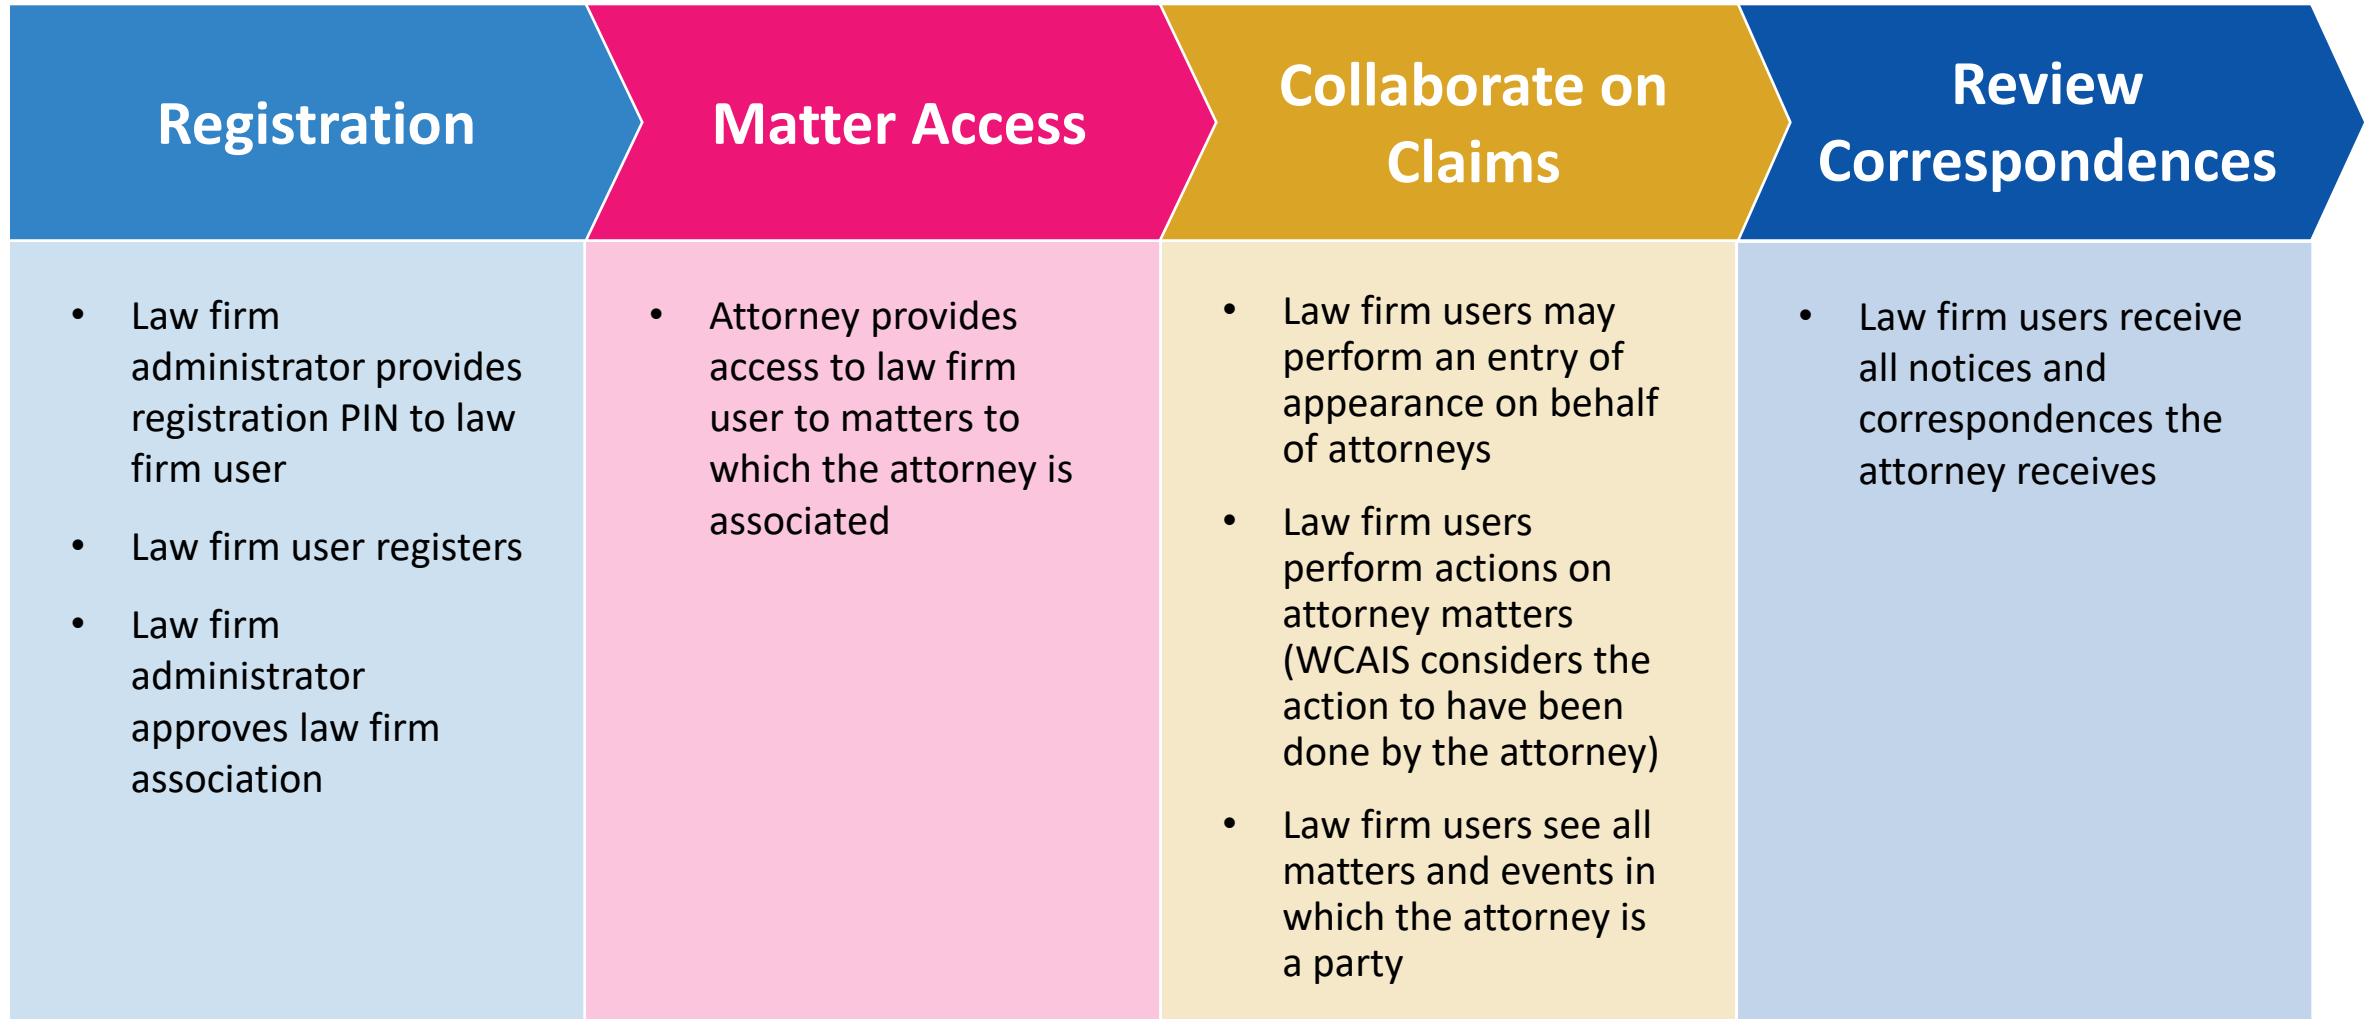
Registration

• Law firm administrator provides registration PIN to law firm user
• Law firm user registers
• Law firm administrator approves law firm association

Matter Access

• Attorney provides access to law firm user to matters to which the attorney is associated

Collaborate on Claims

• Law firm users may perform an entry of appearance on behalf of attorneys
• Law firm users perform actions on attorney matters (WCAIS considers the action to have been done by the attorney)
• Law firm users see all matters and events in which the attorney is a party

Review Correspondences

• Law firm users receive all notices and correspondences the attorney receives